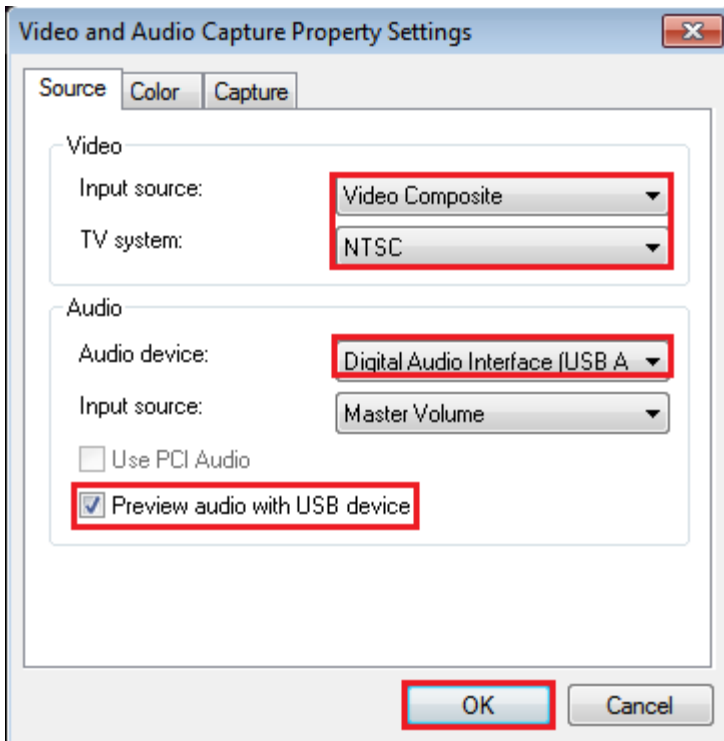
Video and Audio Capture Property Settings

Source | Color | Capture

Video
Input source: Video Composite
TV system: NTSC

Audio
Audio device: Digital Audio Interface (USB A
Input source: Master Volume
Use PCI Audio
Preview audio with USB device

OK
Cancel